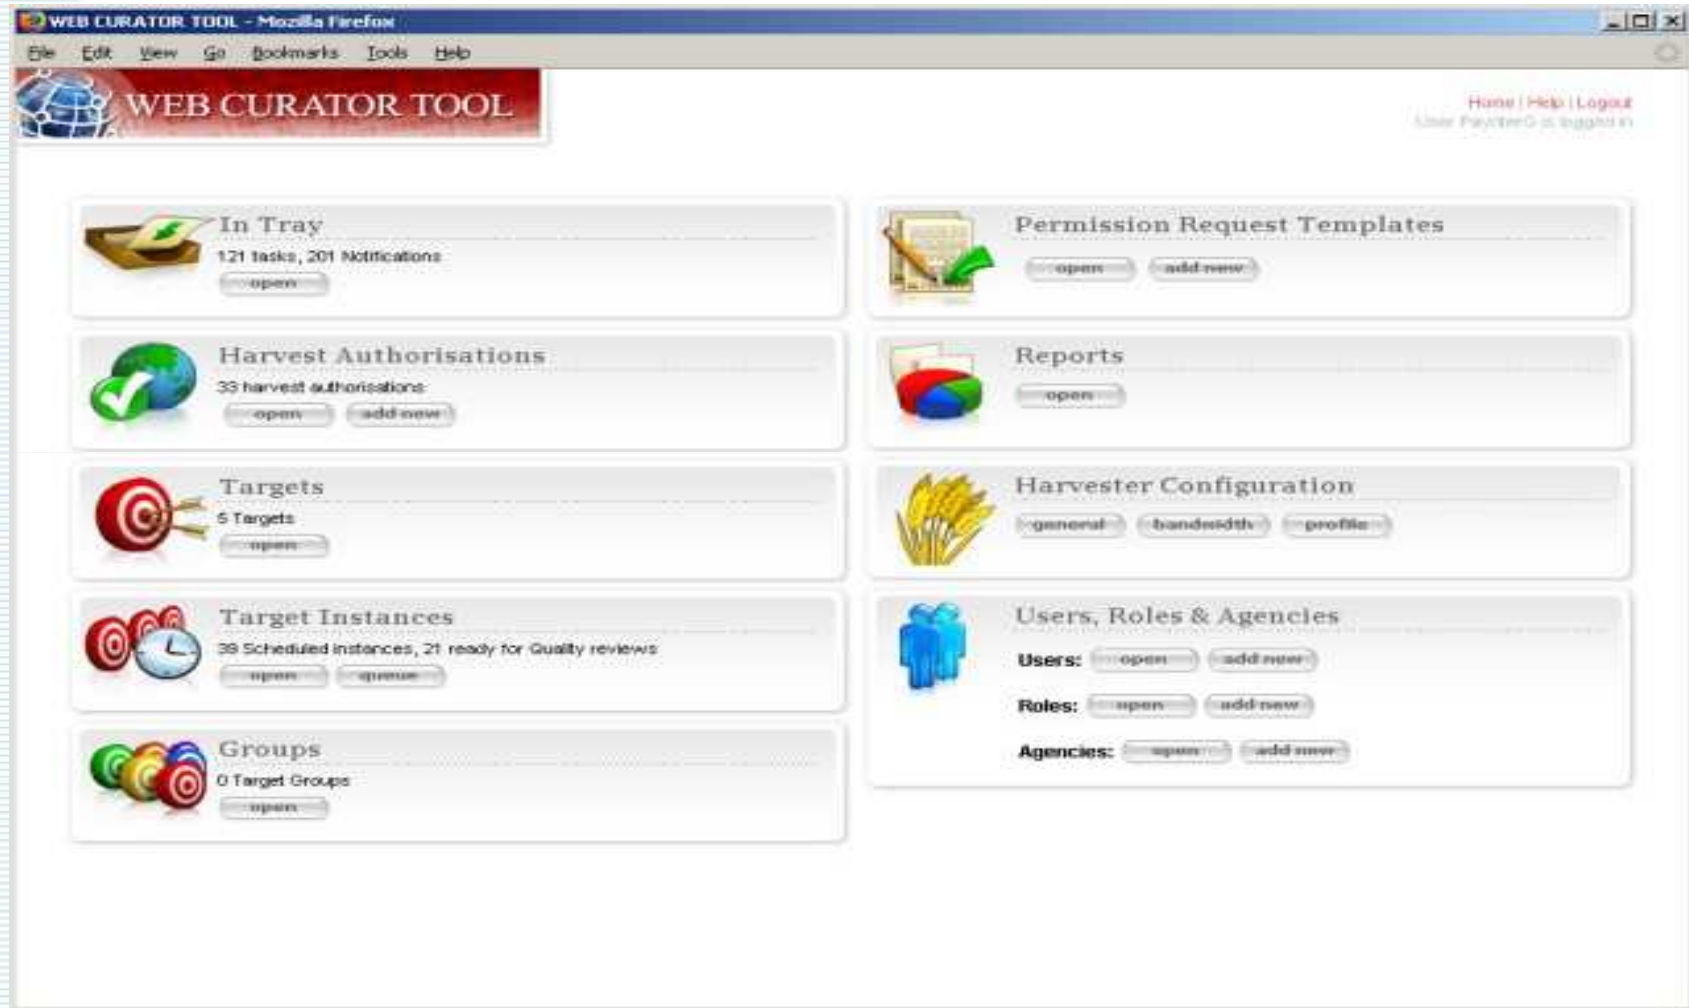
WEB CURATOR TOOL - Mozilla Firefox

File Edit View Go Bookmarks Tools Help

WEB CURATOR TOOL

Home | Help | Logout
User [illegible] is logged in

In Tray
121 tasks, 201 Notifications
open

Permission Request Templates
open add new

Harvest Authorisations
33 harvest authorisations
open add new

Reports
open

Targets
5 Targets
open

Harvester Configuration
general bandwidth profile

Target Instances
38 Scheduled instances, 21 ready for Quality reviews
open queue

Users, Roles & Agencies
Users: open add new
Roles: open add new
Agencies: open add new

Groups
0 Target Groups
open